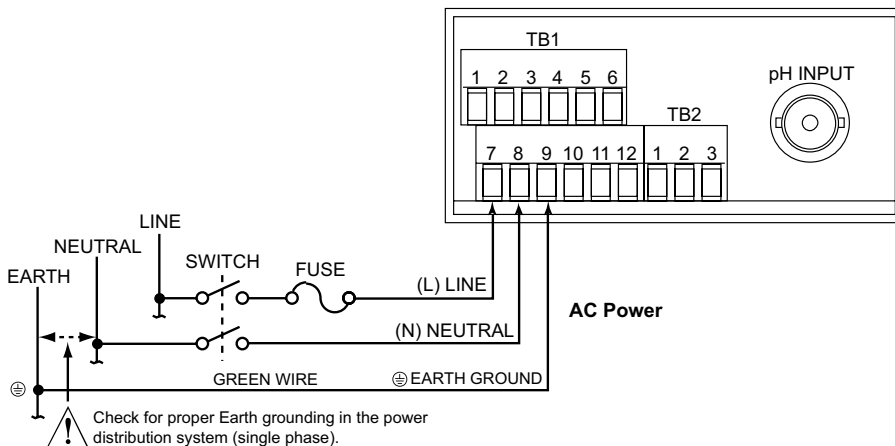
TB1

1 2 3 4 5 6

pH INPUT

TB2

7 8 9 10 11 12 1 2 3

LINE

NEUTRAL

SWITCH

FUSE

EARTH

(L) LINE

AC Power

(N) NEUTRAL

⏚

GREEN WIRE

⏚ EARTH GROUND

Check for proper Earth grounding in the power distribution system (single phase).